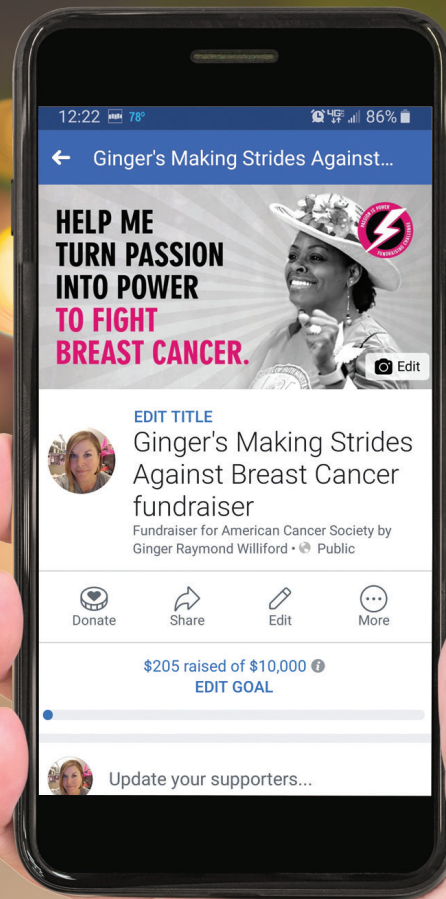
12:22 78° 86%

Ginger's Making Strides Against...

HELP ME TURN PASSION INTO POWER TO FIGHT BREAST CANCER.

Edit

EDIT TITLE

Ginger's Making Strides Against Breast Cancer fundraiser

Fundraiser for American Cancer Society by Ginger Raymond Williford • Public

Donate Share Edit More

$205 raised of $10,000

EDIT GOAL

Update your supporters...